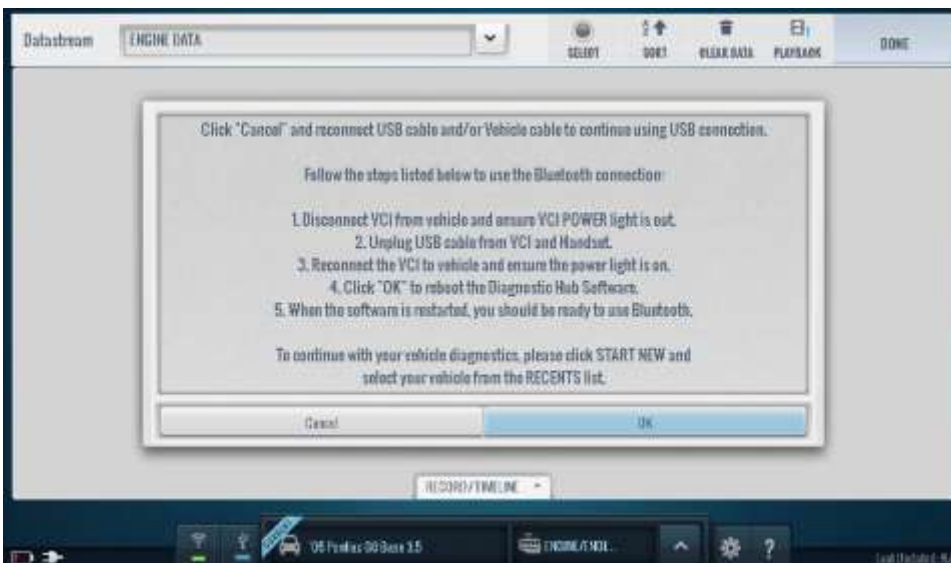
Datastream ENGINE DATA

SELECT SORT CLEAR DATA PLAYBACK DONE

Click "Cancel" and reconnect USB cable and/or Vehicle cable to continue using USB connection.

Follow the steps listed below to use the Bluetooth connection:

1. Disconnect VCI from vehicle and ensure VCI POWER light is out.
2. Unplug USB cable from VCI and Handset.
3. Reconnect the VCI to vehicle and ensure the power light is on.
4. Click "OK" to reboot the Diagnostic Hub Software.
5. When the software is restarted, you should be ready to use Bluetooth.

To continue with your vehicle diagnostics, please click START NEW and select your vehicle from the RECENTS list.

Cancel OK

RECORD/TIMELINE

'06 Pontiac G6 Base 3.5

ENGINE/TNOL...

Last Updated: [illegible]